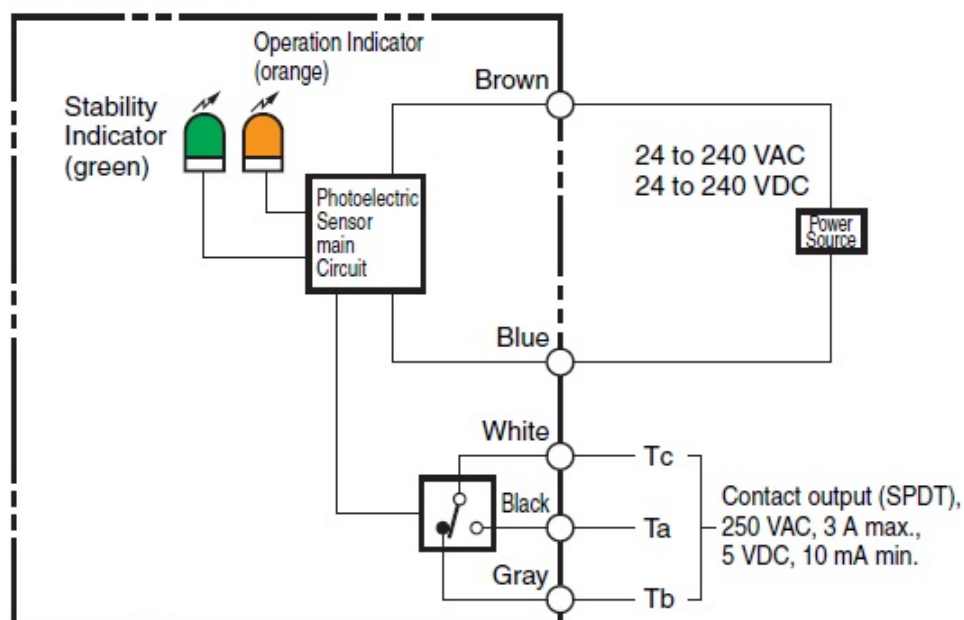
Operation Indicator (orange)

Stability Indicator (green)

Brown

24 to 240 VAC
24 to 240 VDC

Photoelectric Sensor main Circuit

Power Source

Blue

White

Tc

Black

Ta

Gray

Tb

Contact output (SPDT), 250 VAC, 3 A max., 5 VDC, 10 mA min.